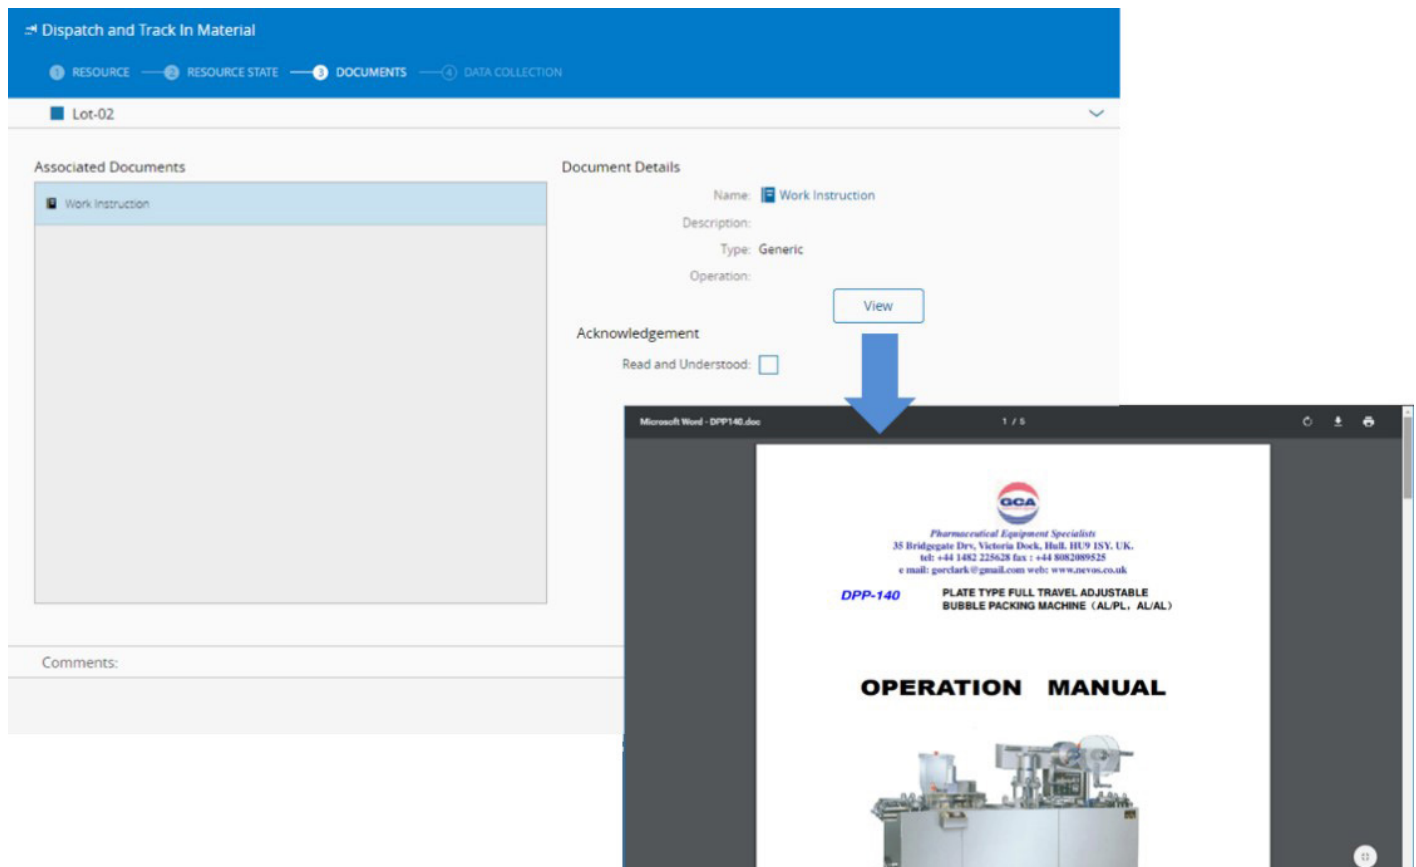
Dispatch and Track In Material

1 RESOURCE 2 RESOURCE STATE 3 DOCUMENTS 4 DATA COLLECTION

Lot-02

Associated Documents

Work Instruction

Document Details

Name: Work Instruction

Description:

Type: Generic

Operation:

View

Acknowledgement

Read and Understood:

Comments:

Microsoft Word - DPP140.doc 1 / 5

GCA

Pharmaceutical Equipment Specialists
35 Bridgegate Drv, Victoria Dock, Hull. HU9 1SY. UK.
tel: +44 1482 225628 fax : +44 8082089525
e mail: gorclark@gmail.com web: www.nevos.co.uk

DPP-140 PLATE TYPE FULL TRAVEL ADJUSTABLE BUBBLE PACKING MACHINE（AL/PL，AL/AL）

OPERATION MANUAL